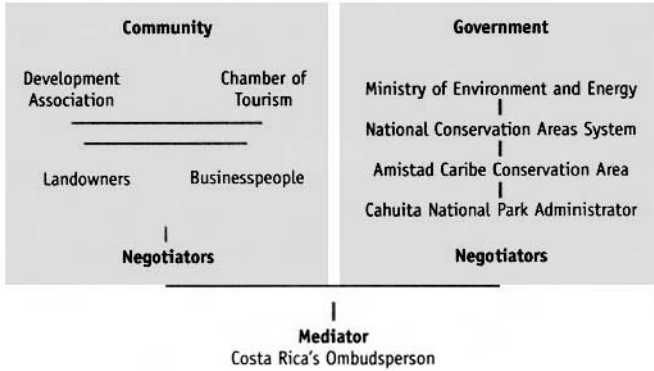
Community

Development Association

Chamber of Tourism

Landowners

Businesspeople

Negotiators

Government

Ministry of Environment and Energy

National Conservation Areas System

Amistad Caribe Conservation Area

Cahuita National Park Administrator

Negotiators

Mediator
Costa Rica's Ombudsperson